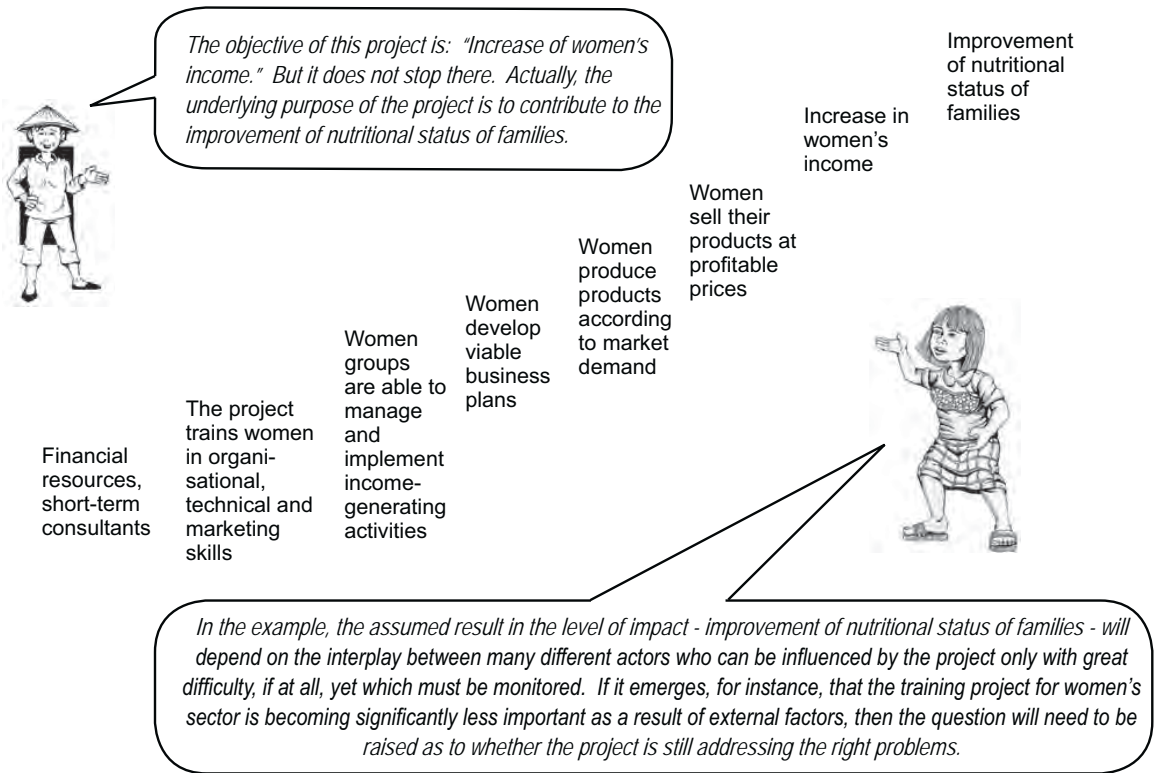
The objective of this project is: "Increase of women's income." But it does not stop there. Actually, the underlying purpose of the project is to contribute to the improvement of nutritional status of families.

Financial resources, short-term consultants

The project trains women in organisational, technical and marketing skills

Women groups are able to manage and implement income-generating activities

Women develop viable business plans

Women produce products according to market demand

Women sell their products at profitable prices

Increase in women's income

Improvement of nutritional status of families

In the example, the assumed result in the level of impact - improvement of nutritional status of families - will depend on the interplay between many different actors who can be influenced by the project only with great difficulty, if at all, yet which must be monitored. If it emerges, for instance, that the training project for women's sector is becoming significantly less important as a result of external factors, then the question will need to be raised as to whether the project is still addressing the right problems.